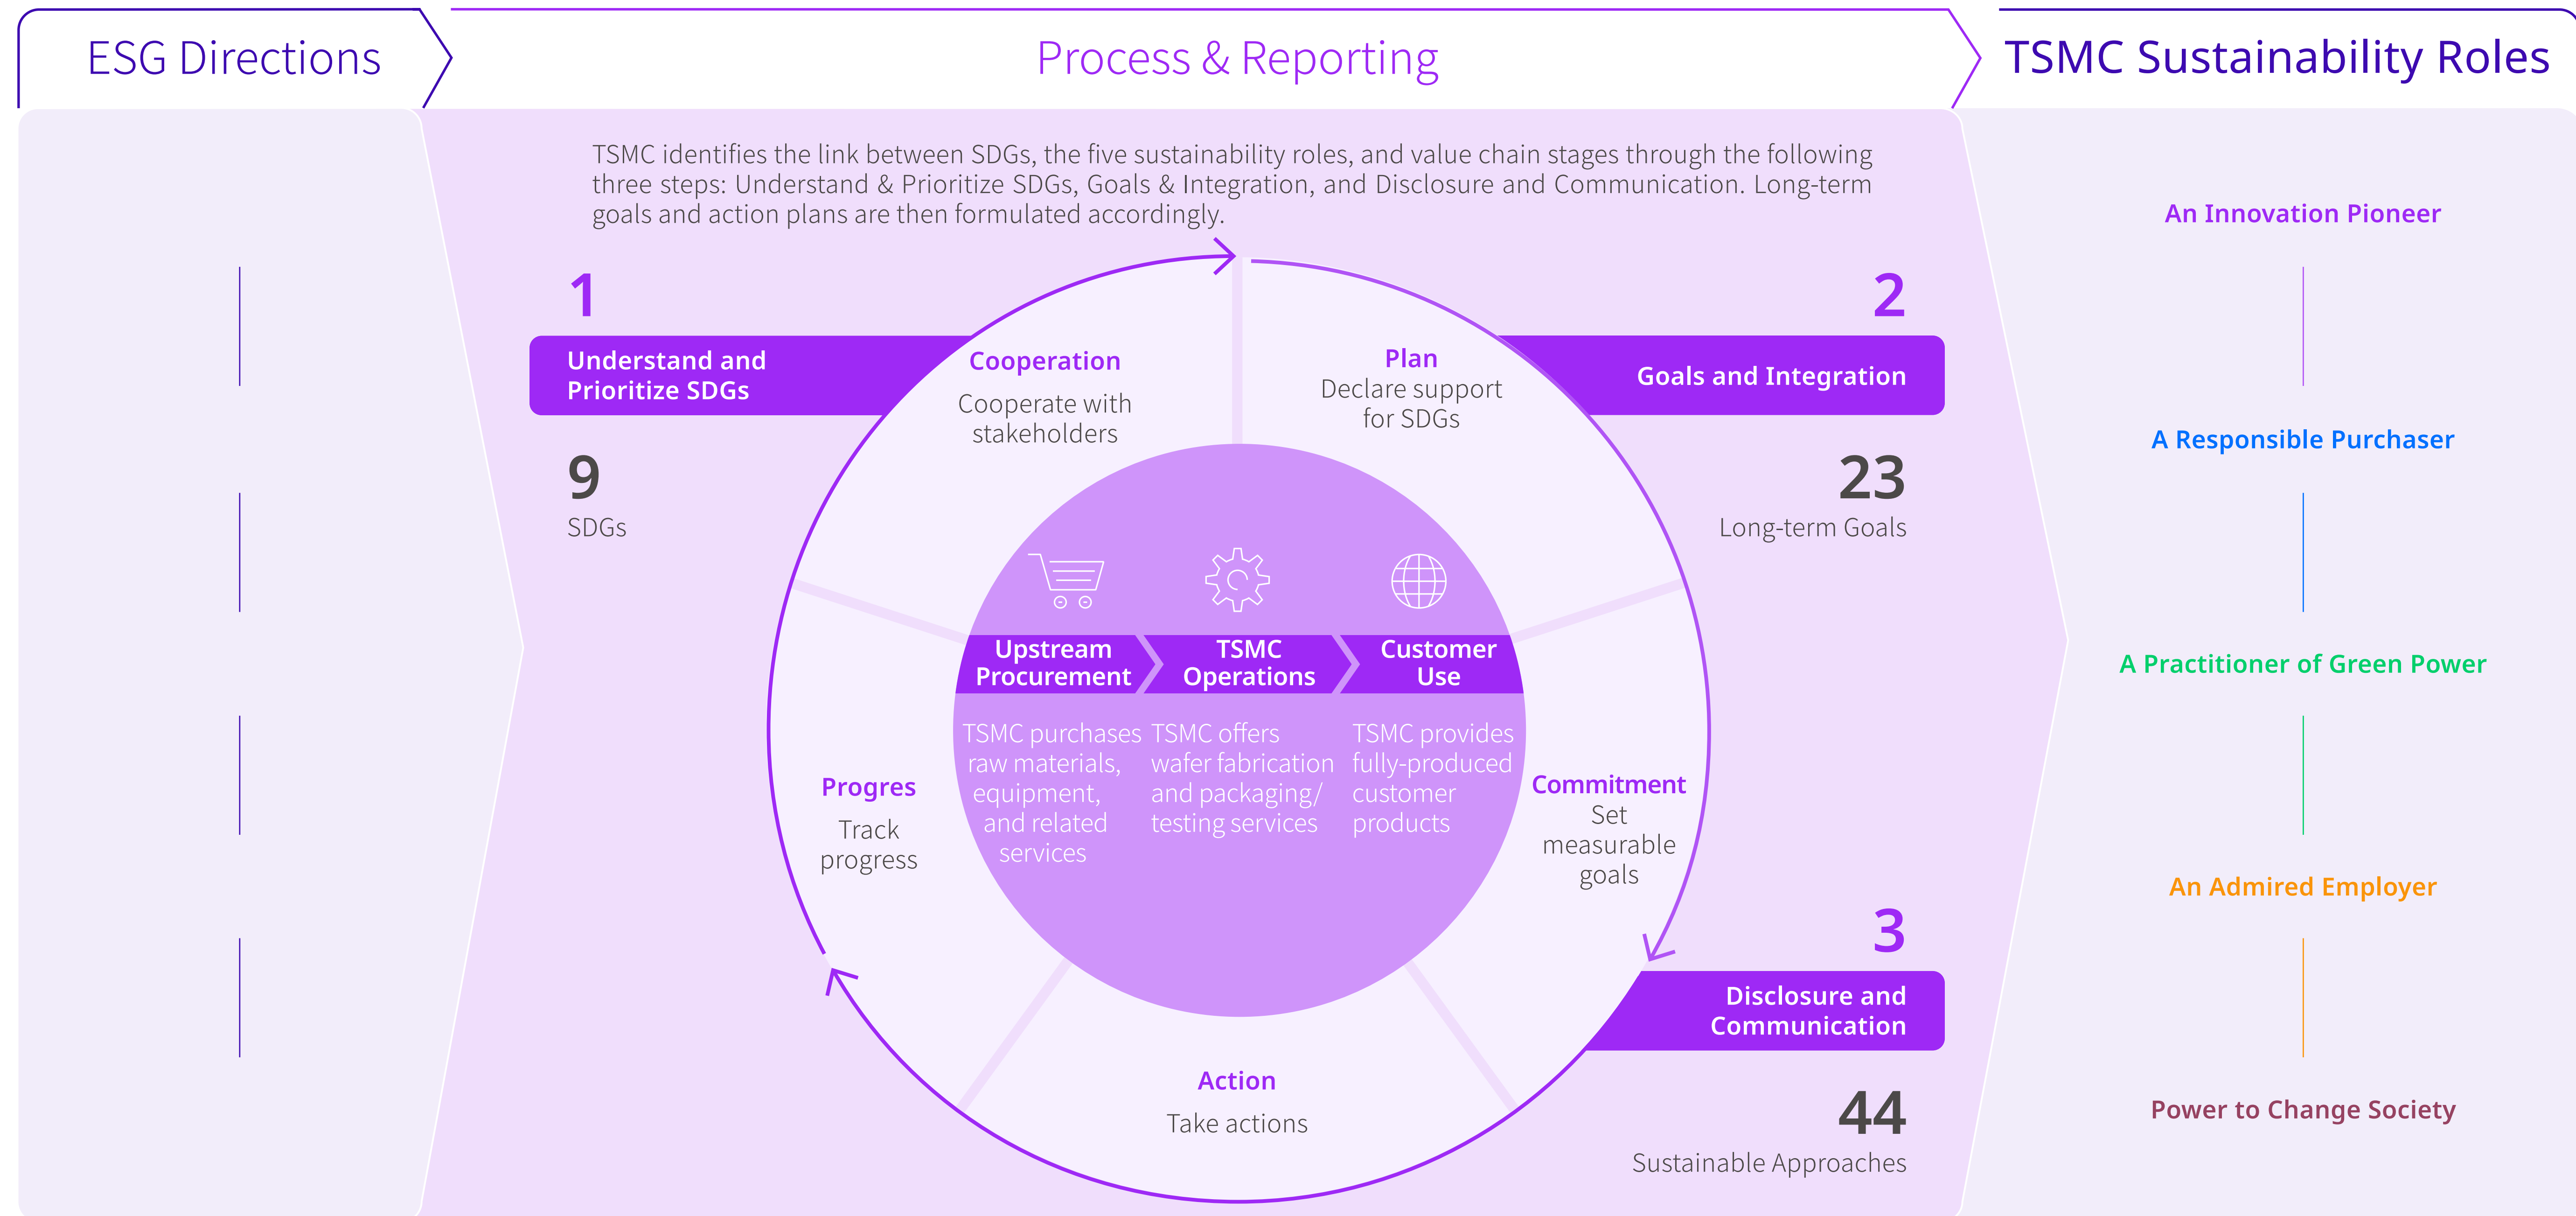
ESG Directions

Process & Reporting

TSMC Sustainability Roles

TSMC identifies the link between SDGs, the five sustainability roles, and value chain stages through the following three steps: Understand & Prioritize SDGs, Goals & Integration, and Disclosure and Communication. Long-term goals and action plans are then formulated accordingly.

1
Understand and Prioritize SDGs
9
SDGs

2
Goals and Integration
23
Long-term Goals

3
Disclosure and Communication
44
Sustainable Approaches

Cooperation
Cooperate with stakeholders

Plan
Declare support for SDGs

Commitment
Set measurable goals

Action
Take actions

Progres
Track progress

Upstream Procurement
TSMC purchases raw materials, equipment, and related services

TSMC Operations
TSMC offers wafer fabrication and packaging/ testing services

Customer Use
TSMC provides fully-produced customer products

An Innovation Pioneer

A Responsible Purchaser

A Practitioner of Green Power

An Admired Employer

Power to Change Society